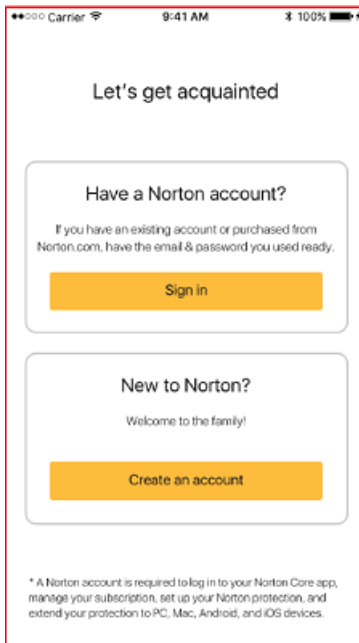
●●○○○ Carrier

9:41 AM

100%

Let's get acquainted

Have a Norton account?

If you have an existing account or purchased from Norton.com, have the email & password you used ready.

Sign in

New to Norton?

Welcome to the family!

Create an account

* A Norton account is required to log in to your Norton Core app, manage your subscription, set up your Norton protection, and extend your protection to PC, Mac, Android, and iOS devices.